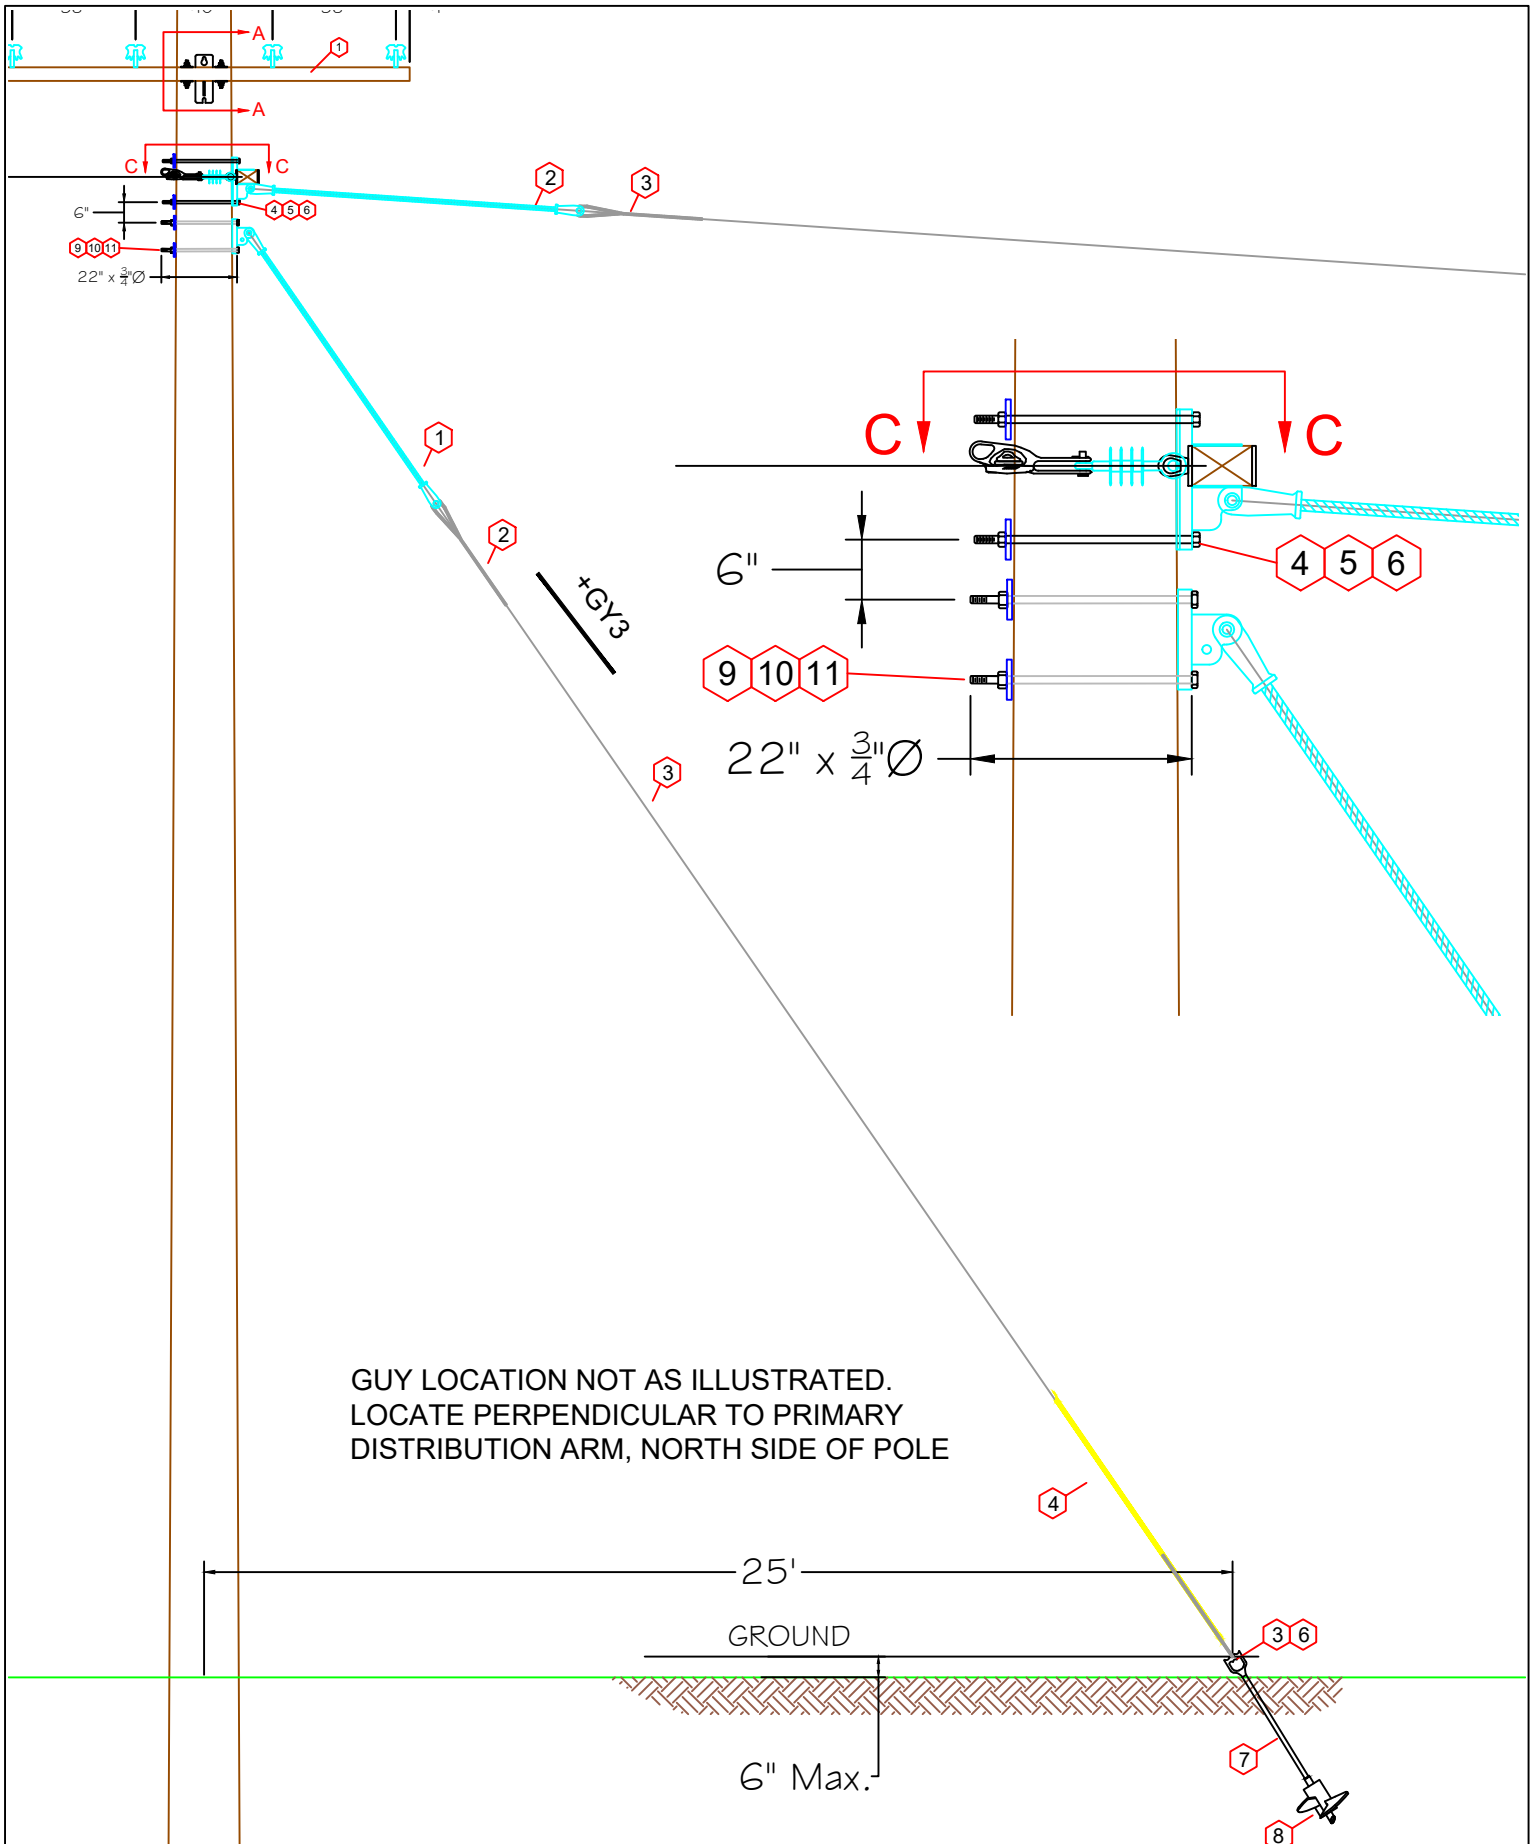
A
1
A
C
C
2
3
6"
4 5 6
9 10 11
22" x $\frac{3}{4}$"Ø
C
C
1
6"
4 5 6
2
+GY3
9 10 11
22" x $\frac{3}{4}$"Ø
3

GUY LOCATION NOT AS ILLUSTRATED.
LOCATE PERPENDICULAR TO PRIMARY
DISTRIBUTION ARM, NORTH SIDE OF POLE

4
25'
GROUND
3 6
7
6" Max.
8